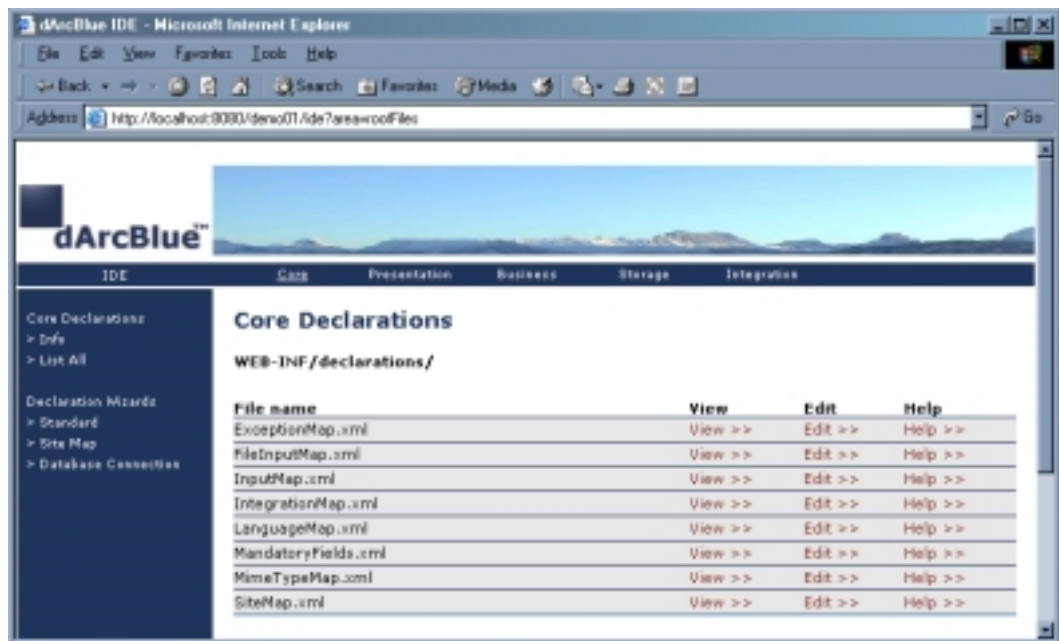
dArcBlue IDE - Microsoft Internet Explorer

File Edit View Favorites Tools Help

Back Search Favorites Media

Address http://localhost:8080/demo01/ide?area=coreFiles

Go

dArcBlue™

IDE Core Presentation Business Storage Integration

Core Declarations
> Info
> List All

Declaration Wizards
> Standard
> Site Map
> Database Connection

Core Declarations

WEB-INF/declarations/

| File name | View | Edit | Help |
|---|---|---|---|
| ExceptionMap.xml | View >> | Edit >> | Help >> |
| FileInputMap.xml | View >> | Edit >> | Help >> |
| InputMap.xml | View >> | Edit >> | Help >> |
| IntegrationMap.xml | View >> | Edit >> | Help >> |
| LanguageMap.xml | View >> | Edit >> | Help >> |
| MandatoryFields.xml | View >> | Edit >> | Help >> |
| MimeTypeMap.xml | View >> | Edit >> | Help >> |
| SiteMap.xml | View >> | Edit >> | Help >> |